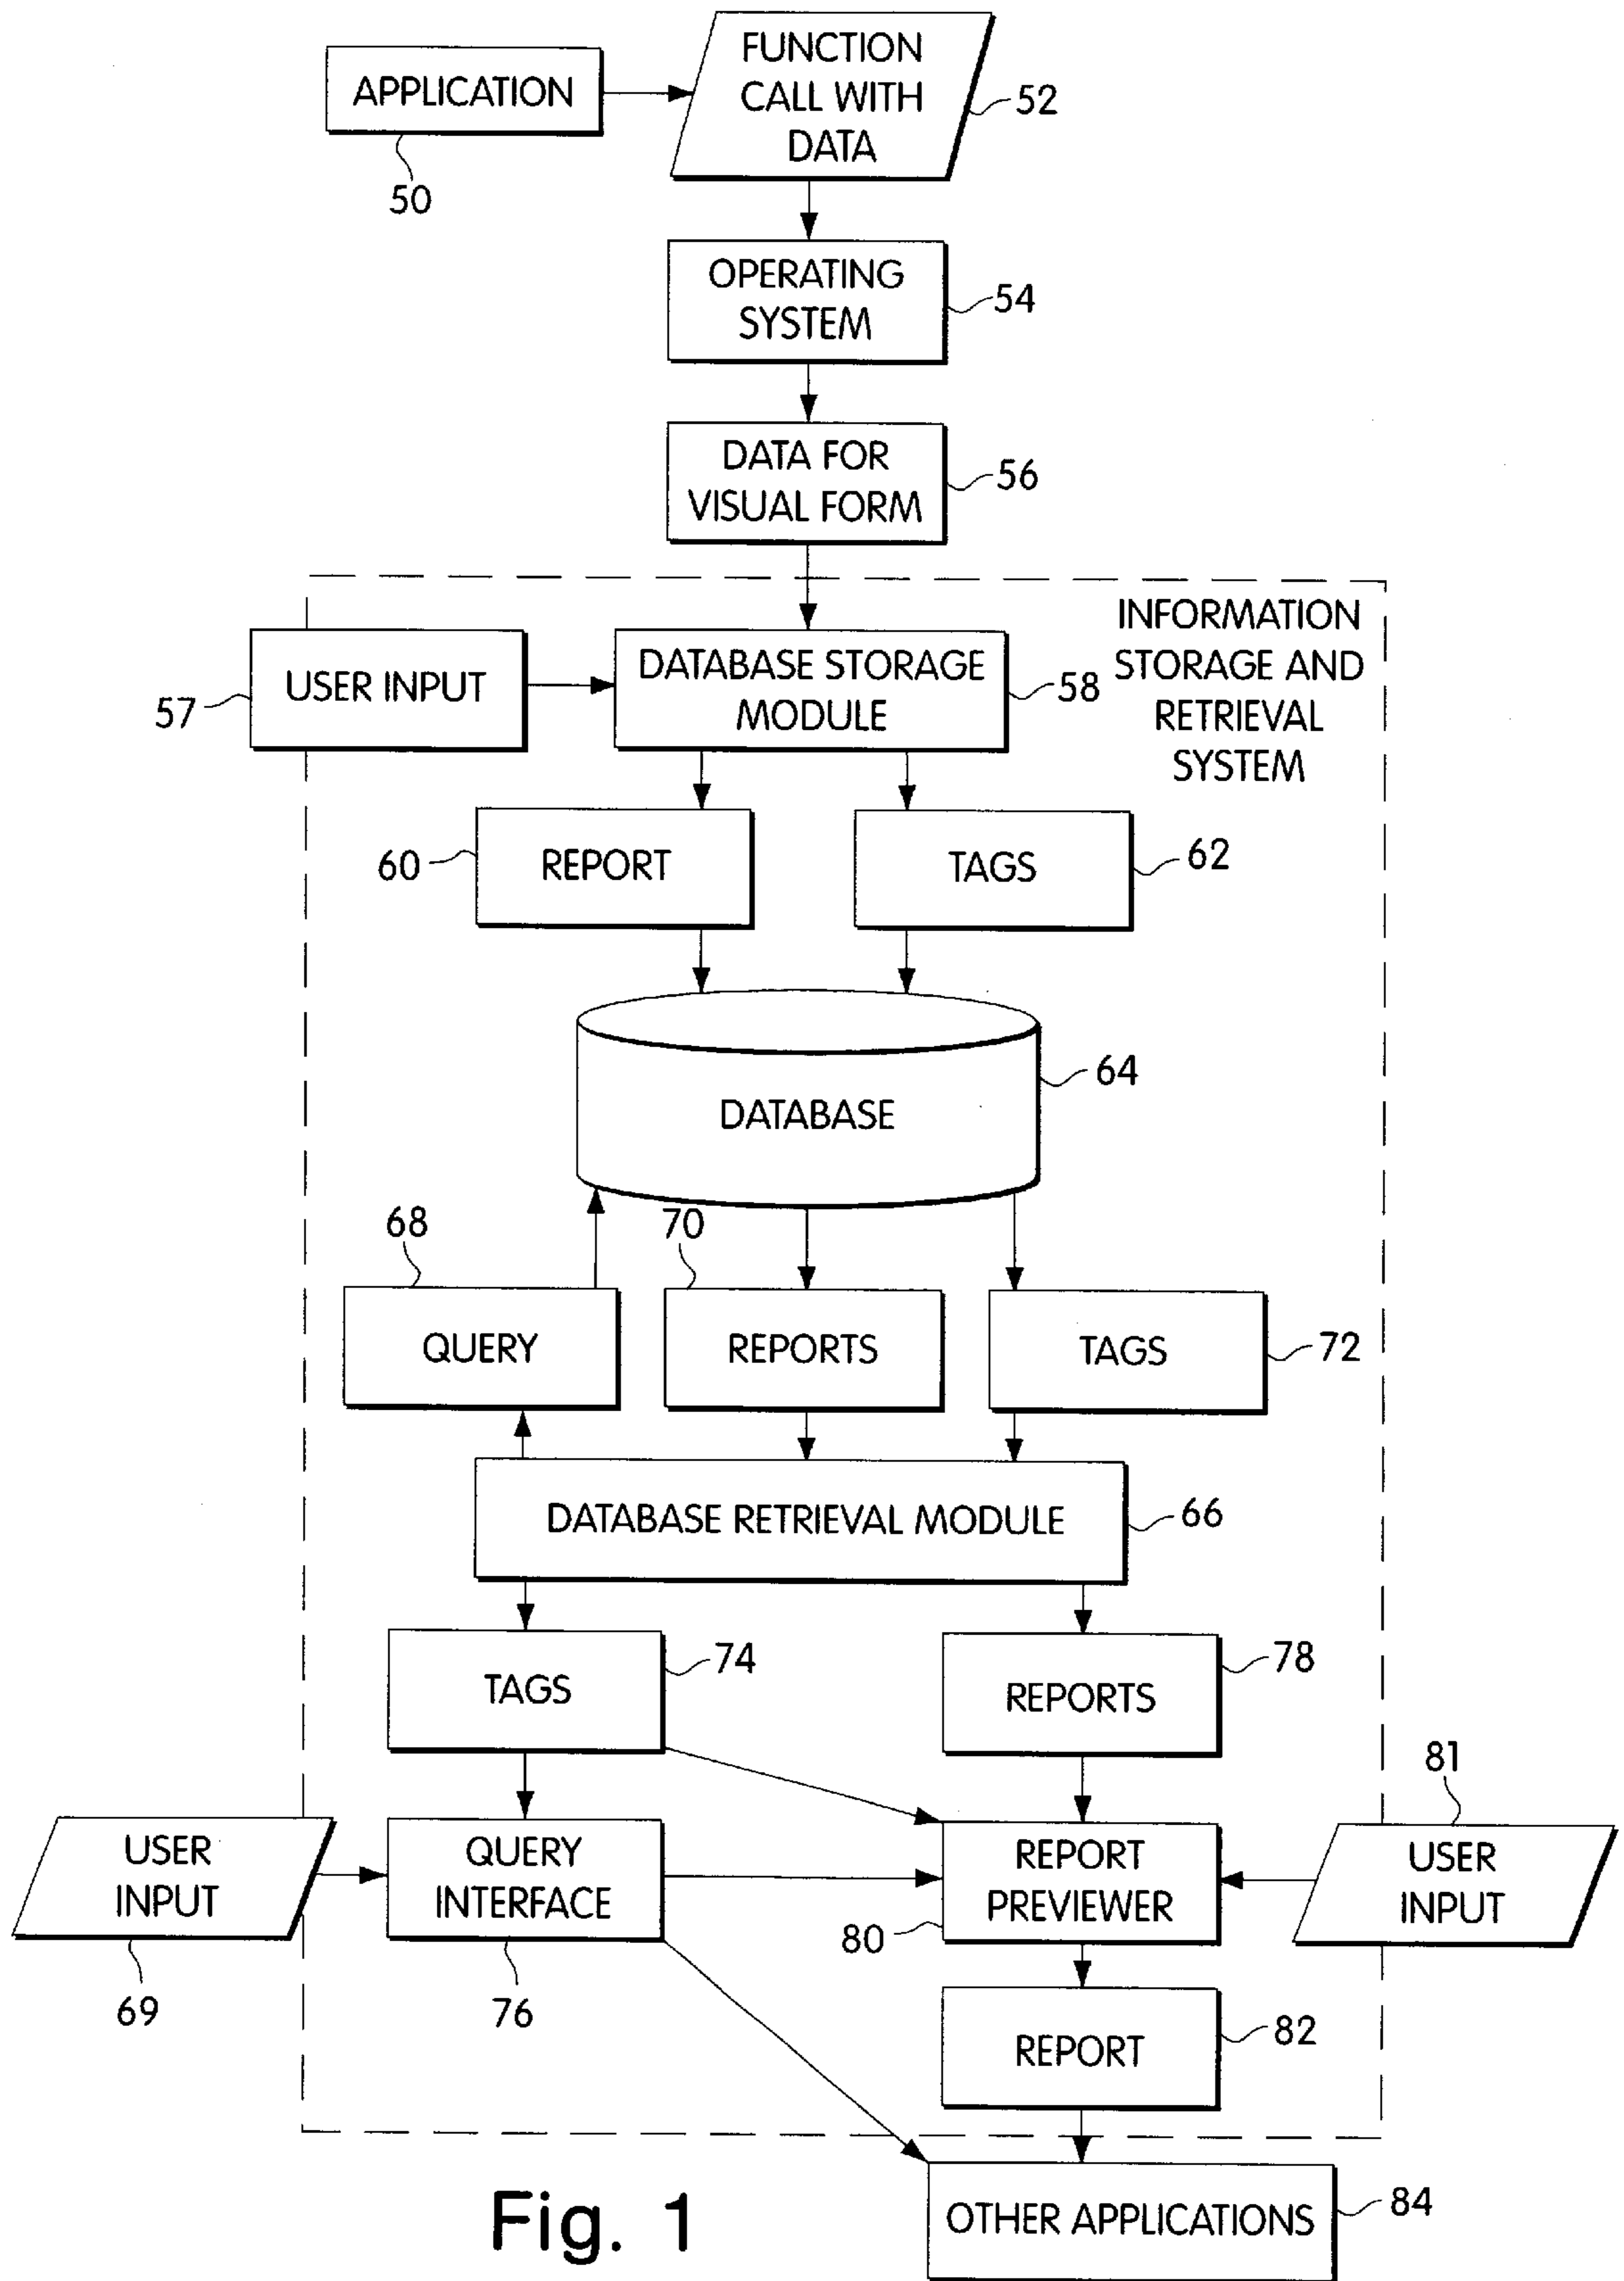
APPLICATION

50

FUNCTION CALL WITH DATA

52

OPERATING SYSTEM

54

DATA FOR VISUAL FORM

56

INFORMATION STORAGE AND RETRIEVAL SYSTEM

57

USER INPUT

DATABASE STORAGE MODULE

58

60

REPORT

TAGS

62

DATABASE

64

68

70

QUERY

REPORTS

TAGS

72

DATABASE RETRIEVAL MODULE

66

TAGS

74

REPORTS

78

81

USER INPUT

69

QUERY INTERFACE

76

REPORT PREVIEWER

80

USER INPUT

REPORT

82

Fig. 1

OTHER APPLICATIONS

84